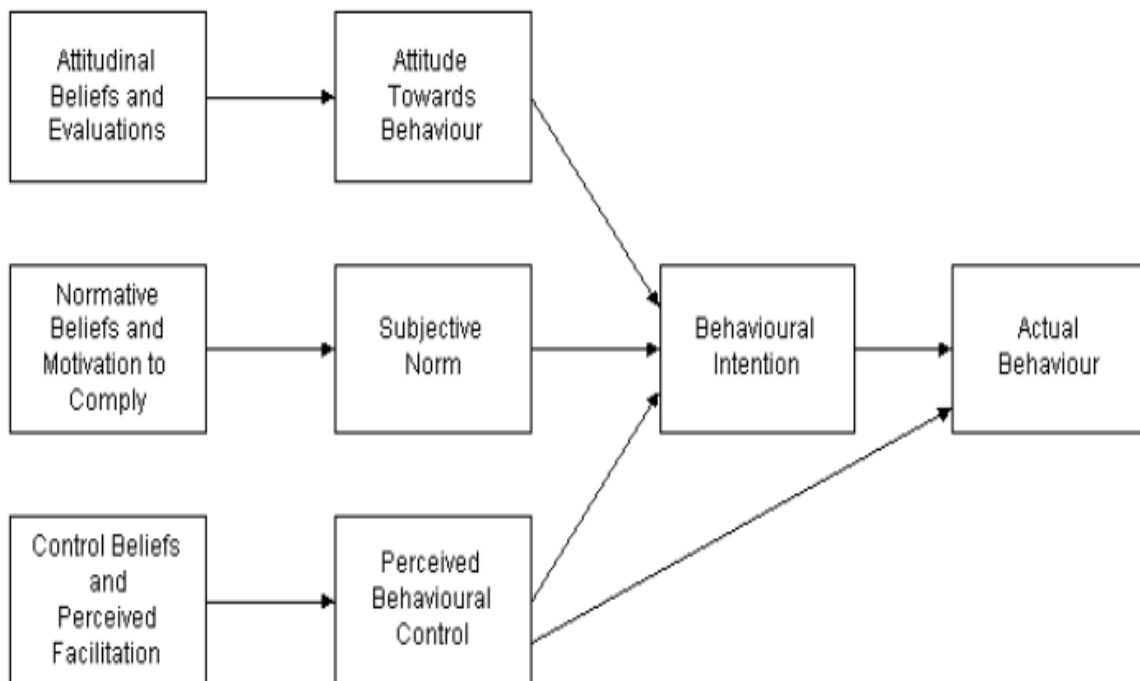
Attitudinal Beliefs and Evaluations

Attitude Towards Behaviour

Normative Beliefs and Motivation to Comply

Subjective Norm

Behavioural Intention

Actual Behaviour

Control Beliefs and Perceived Facilitation

Perceived Behavioural Control